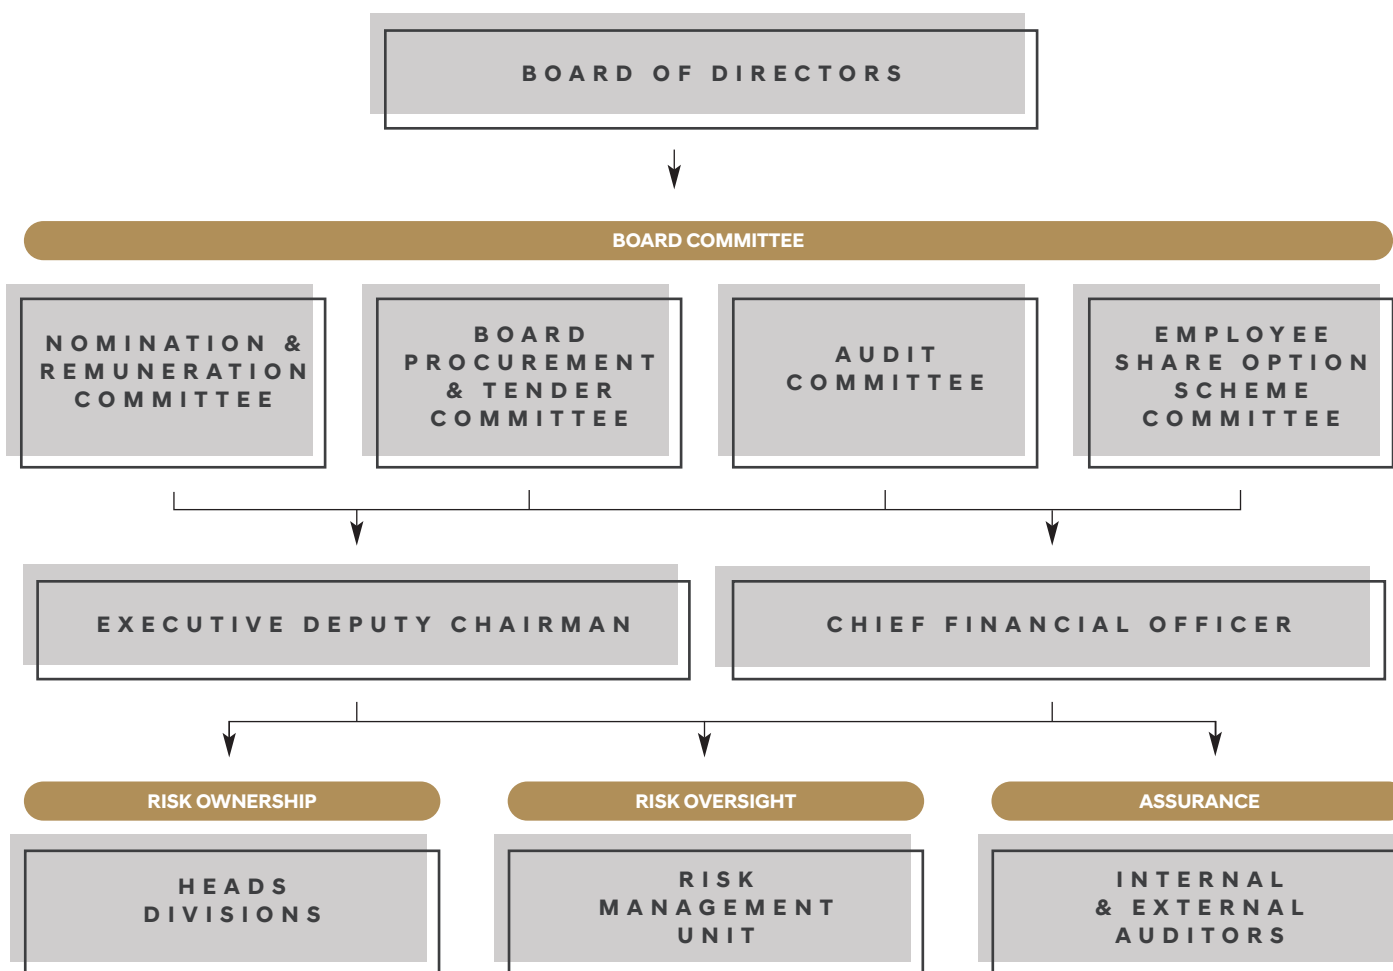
BOARD OF DIRECTORS

BOARD COMMITTEE

NOMINATION & REMUNERATION COMMITTEE

BOARD PROCUREMENT & TENDER COMMITTEE

AUDIT COMMITTEE

EMPLOYEE SHARE OPTION SCHEME COMMITTEE

EXECUTIVE DEPUTY CHAIRMAN

CHIEF FINANCIAL OFFICER

RISK OWNERSHIP

RISK OVERSIGHT

ASSURANCE

HEADS DIVISIONS

RISK MANAGEMENT UNIT

INTERNAL & EXTERNAL AUDITORS